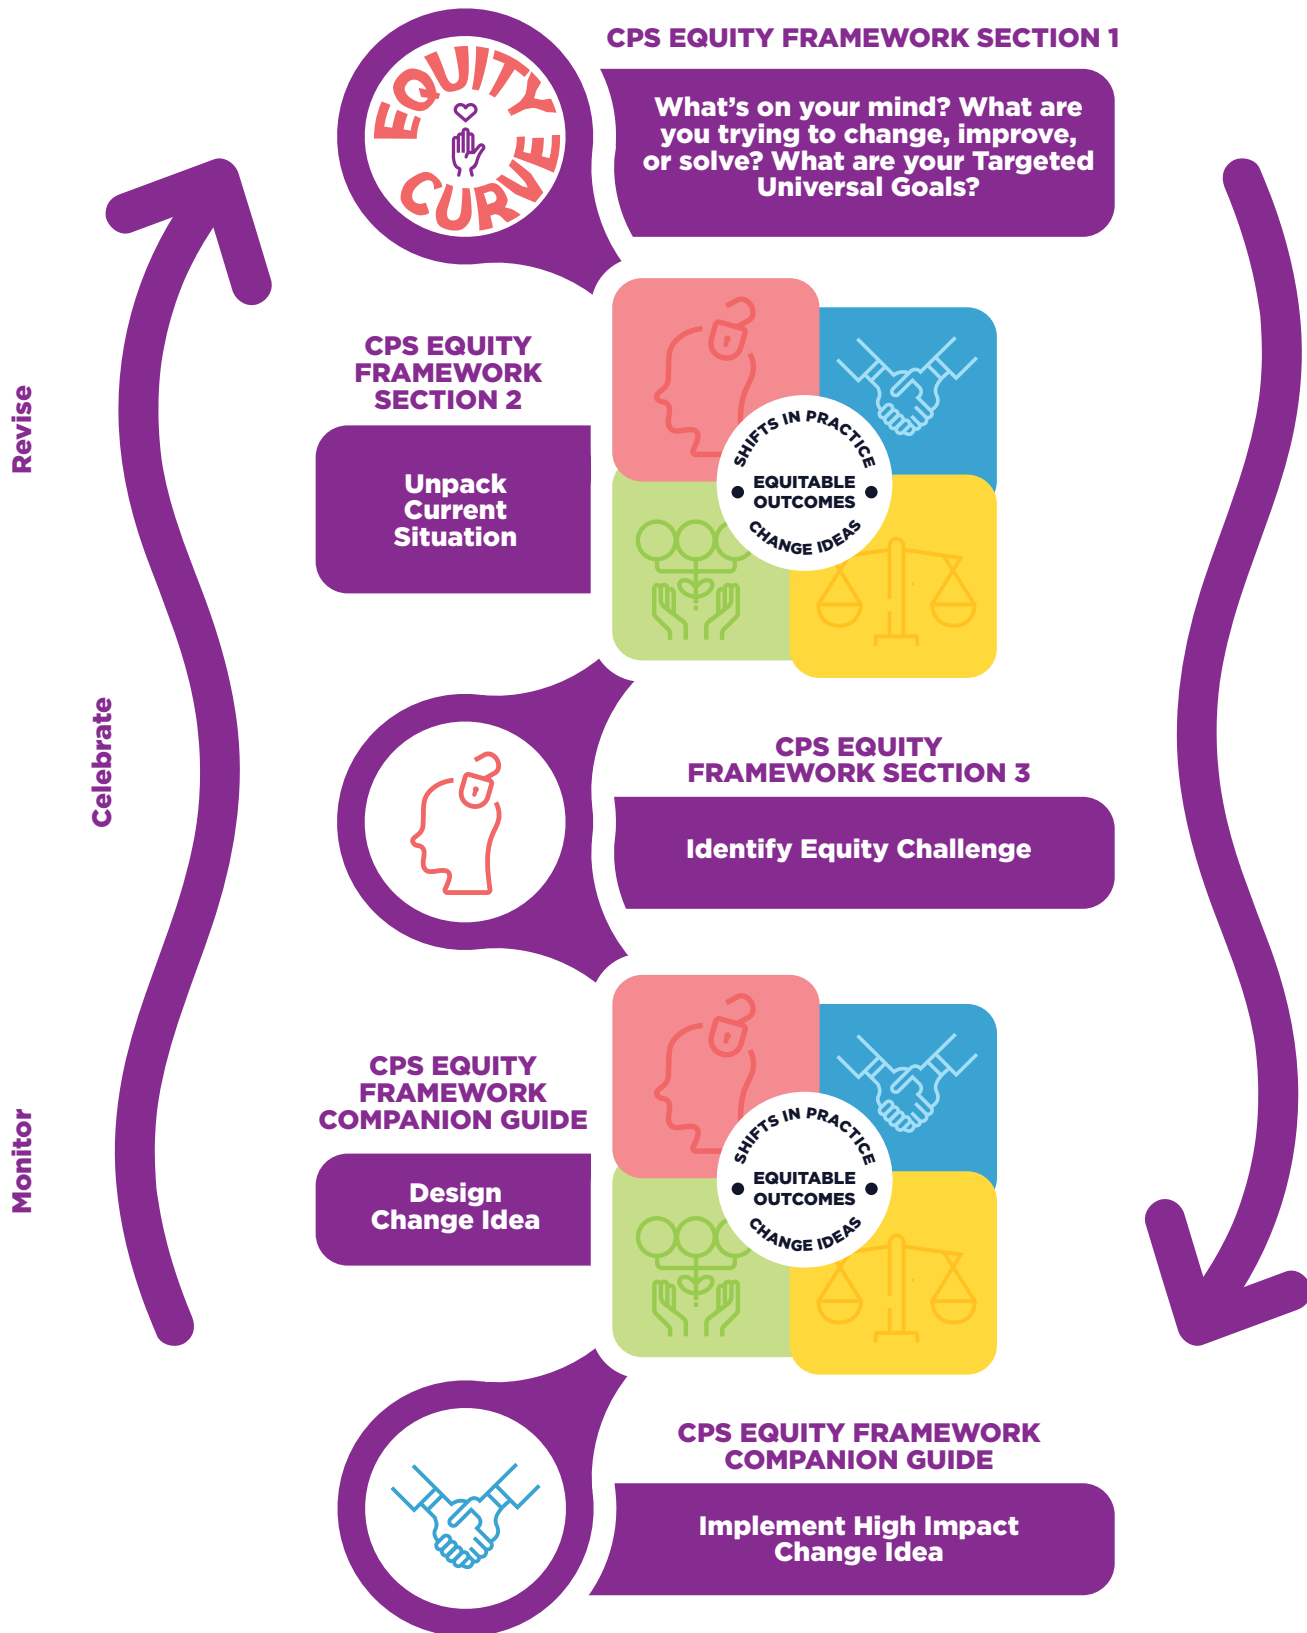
EQUITY CURVE

CPS EQUITY FRAMEWORK SECTION 1

What's on your mind? What are you trying to change, improve, or solve? What are your Targeted Universal Goals?

CPS EQUITY FRAMEWORK SECTION 2

Unpack Current Situation

SHIFTS IN PRACTICE
EQUITABLE OUTCOMES
CHANGE IDEAS

CPS EQUITY FRAMEWORK SECTION 3

Identify Equity Challenge

CPS EQUITY FRAMEWORK COMPANION GUIDE

Design Change Idea

SHIFTS IN PRACTICE
EQUITABLE OUTCOMES
CHANGE IDEAS

CPS EQUITY FRAMEWORK COMPANION GUIDE

Implement High Impact Change Idea

Revise

Celebrate

Monitor